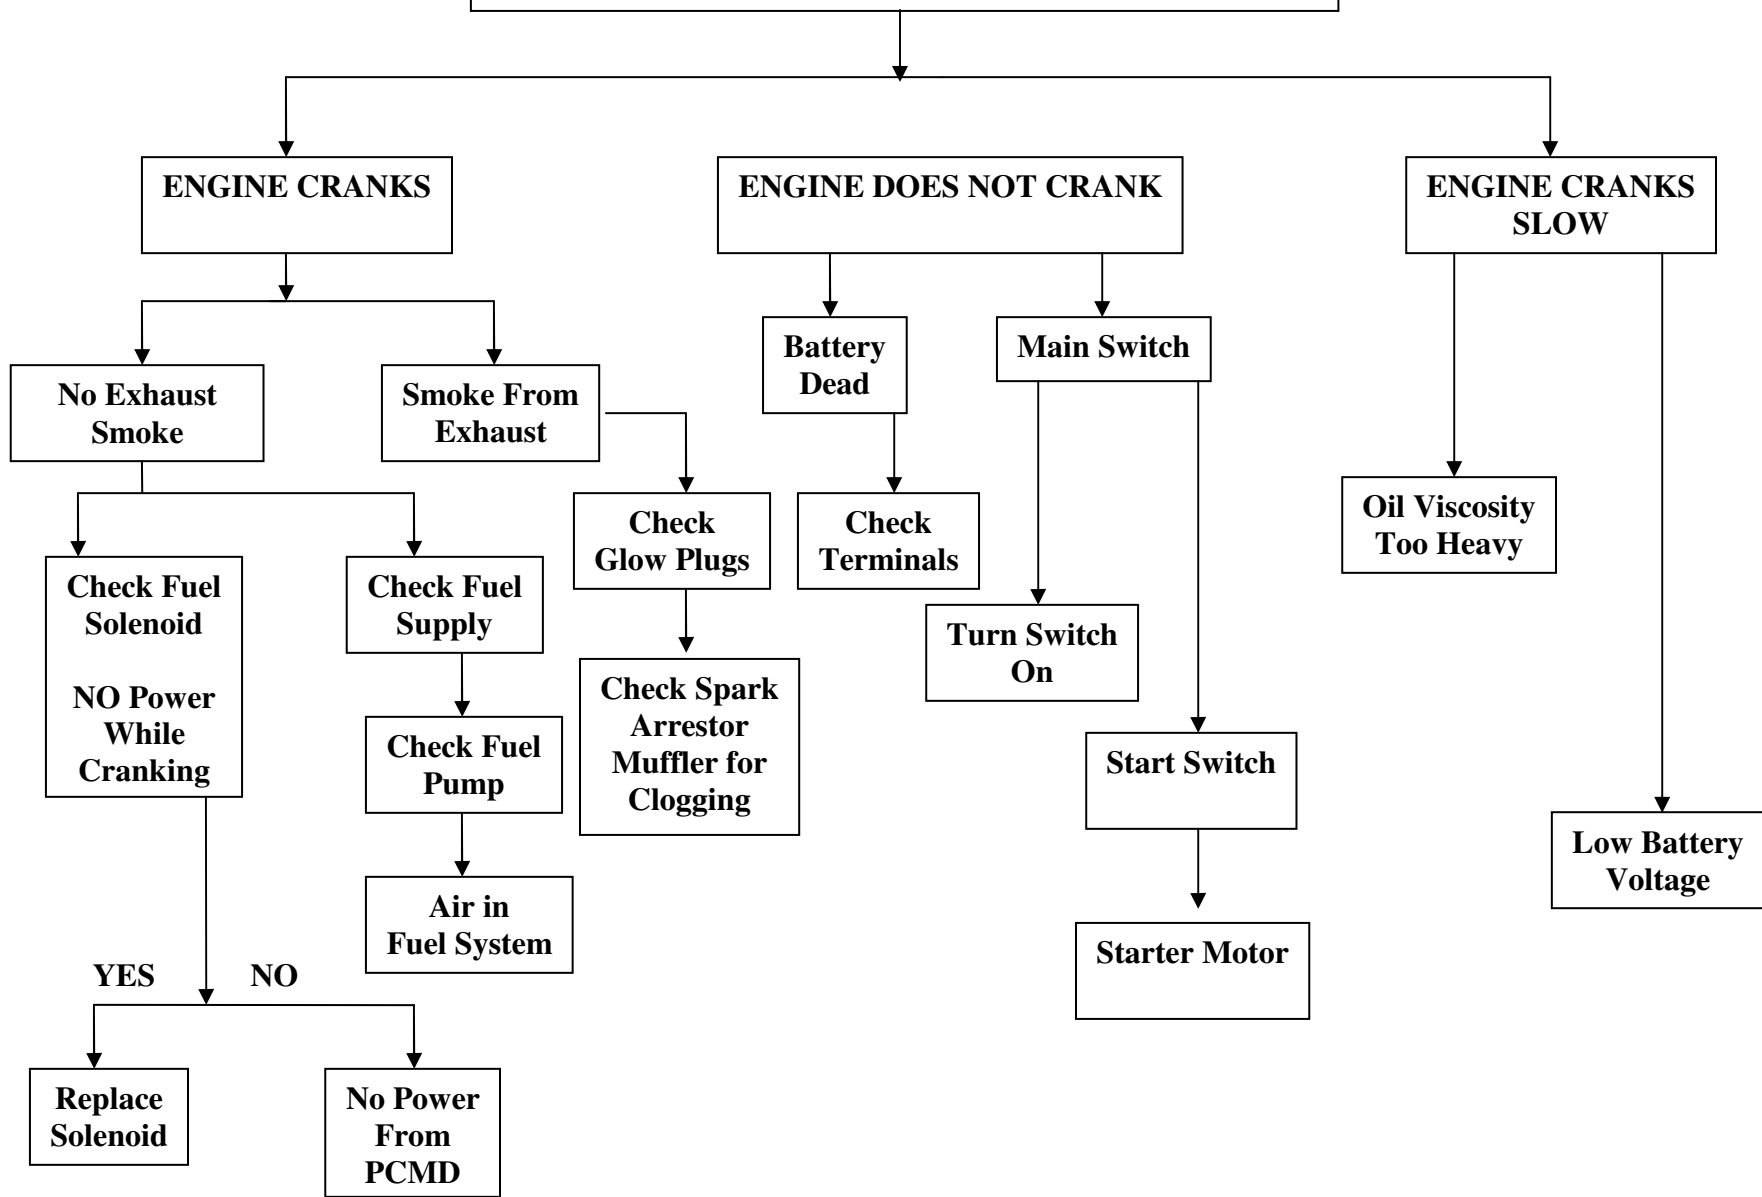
ENGINE CRANKS

ENGINE DOES NOT CRANK

ENGINE CRANKS SLOW

No Exhaust Smoke

Smoke From Exhaust

Battery Dead

Main Switch

Check Fuel Solenoid

NO Power While Cranking

Check Fuel Supply

Check Glow Plugs

Check Terminals

Oil Viscosity Too Heavy

Check Fuel Pump

Check Spark Arrestor Muffler for Clogging

Turn Switch On

Start Switch

Air in Fuel System

Low Battery Voltage

YES

NO

Starter Motor

Replace Solenoid

No Power From PCMD